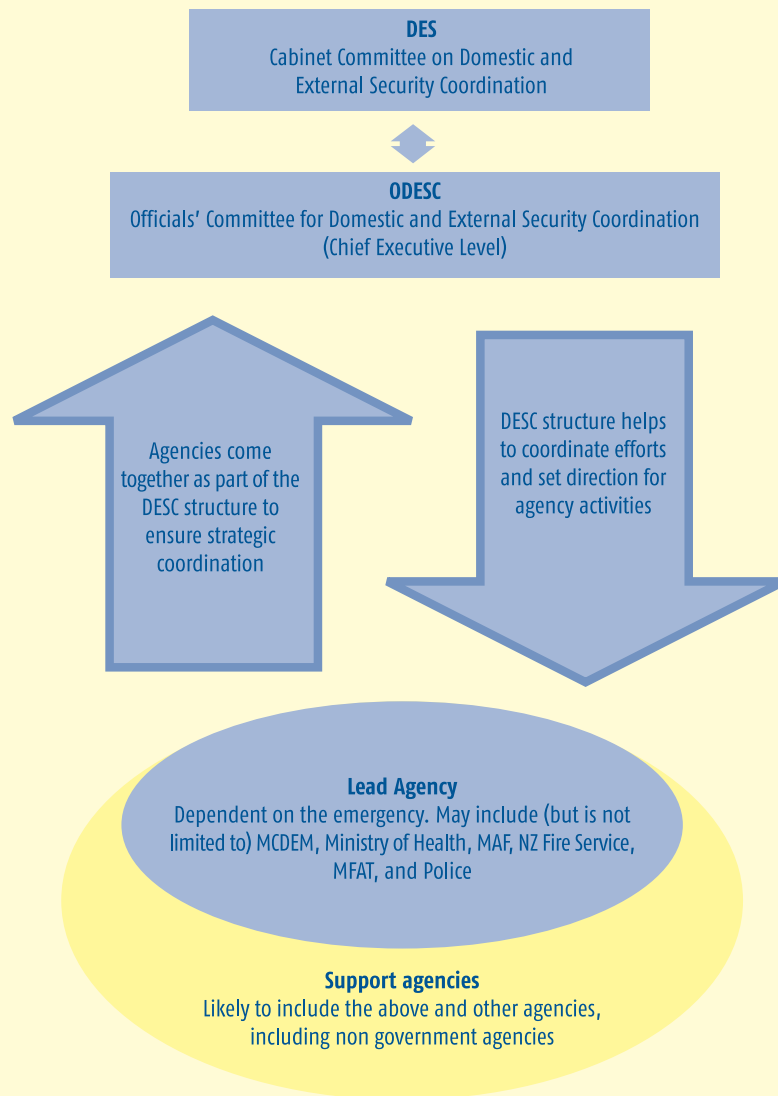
DES
Cabinet Committee on Domestic and External Security Coordination

ODESC
Officials' Committee for Domestic and External Security Coordination (Chief Executive Level)

Agencies come together as part of the DESC structure to ensure strategic coordination

DESC structure helps to coordinate efforts and set direction for agency activities

Lead Agency
Dependent on the emergency. May include (but is not limited to) MCDEM, Ministry of Health, MAF, NZ Fire Service, MFAT, and Police

Support agencies
Likely to include the above and other agencies, including non government agencies